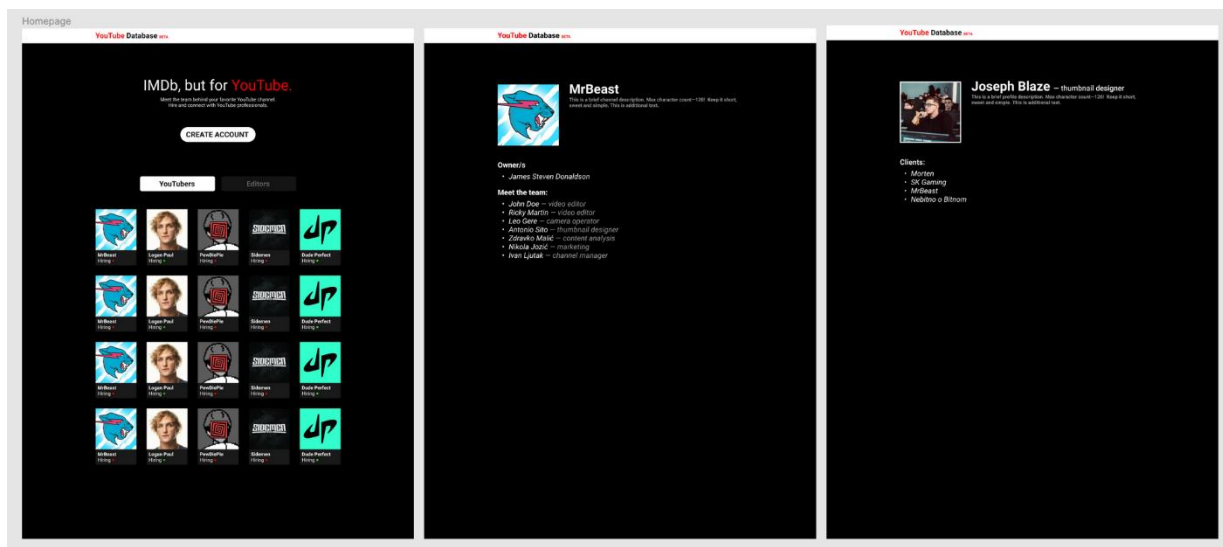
Homepage

YouTube Database BETA

IMDb, but for YouTube.

Meet the team behind your favorite YouTube channel. Hire and connect with YouTube professionals.

CREATE ACCOUNT

YouTubers | Editors

MrBeast
Hiring

Logan Paul
Hiring

PewDiePie
Hiring

Sidemen
Hiring

Dude Perfect
Hiring

MrBeast
Hiring

Logan Paul
Hiring

PewDiePie
Hiring

Sidemen
Hiring

Dude Perfect
Hiring

MrBeast
Hiring

Logan Paul
Hiring

PewDiePie
Hiring

Sidemen
Hiring

Dude Perfect
Hiring

MrBeast
Hiring

Logan Paul
Hiring

PewDiePie
Hiring

Sidemen
Hiring

Dude Perfect
Hiring

YouTube Database BETA

MrBeast

This is a brief channel description. Max character count ~120. Keep it short, sweet and simple. This is additional text.

Owner/s
• James Steven Donaldson

Meet the team:
• John Doe — video editor
• Ricky Martin — video editor
• Leo Gere — camera operator
• Antonio Sito — thumbnail designer
• Zdravko Mašić — content analysis
• Nikola Jozić — marketing
• Ivan Ljutak — channel manager

YouTube Database BETA

Joseph Blaze — thumbnail designer

This is a brief profile description. Max character count ~120. Keep it short, sweet and simple. This is additional text.

Clients:
• Morten
• SK Gaming
• MrBeast
• Nebitno o Bitnom